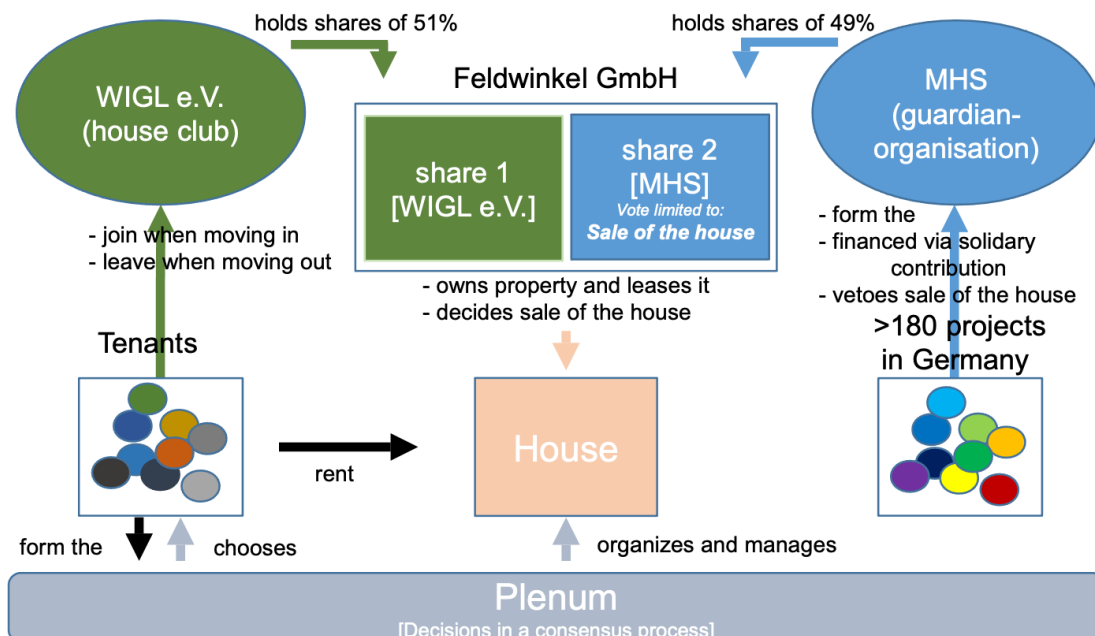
holds shares of 51%

holds shares of 49%

WIGL e.V. (house club)

Feldwinkel GmbH

share 1 [WIGL e.V.]

share 2 [MHS]

Vote limited to:

Sale of the house

MHS (guardian-organisation)

- join when moving in
- leave when moving out

- owns property and leases it
- decides sale of the house

- form the
- financed via solidary contribution
- vetoes sale of the house

>180 projects in Germany

Tenants

House

rent

form the

chooses

organizes and manages

Plenum

[Decisions in a consensus process]